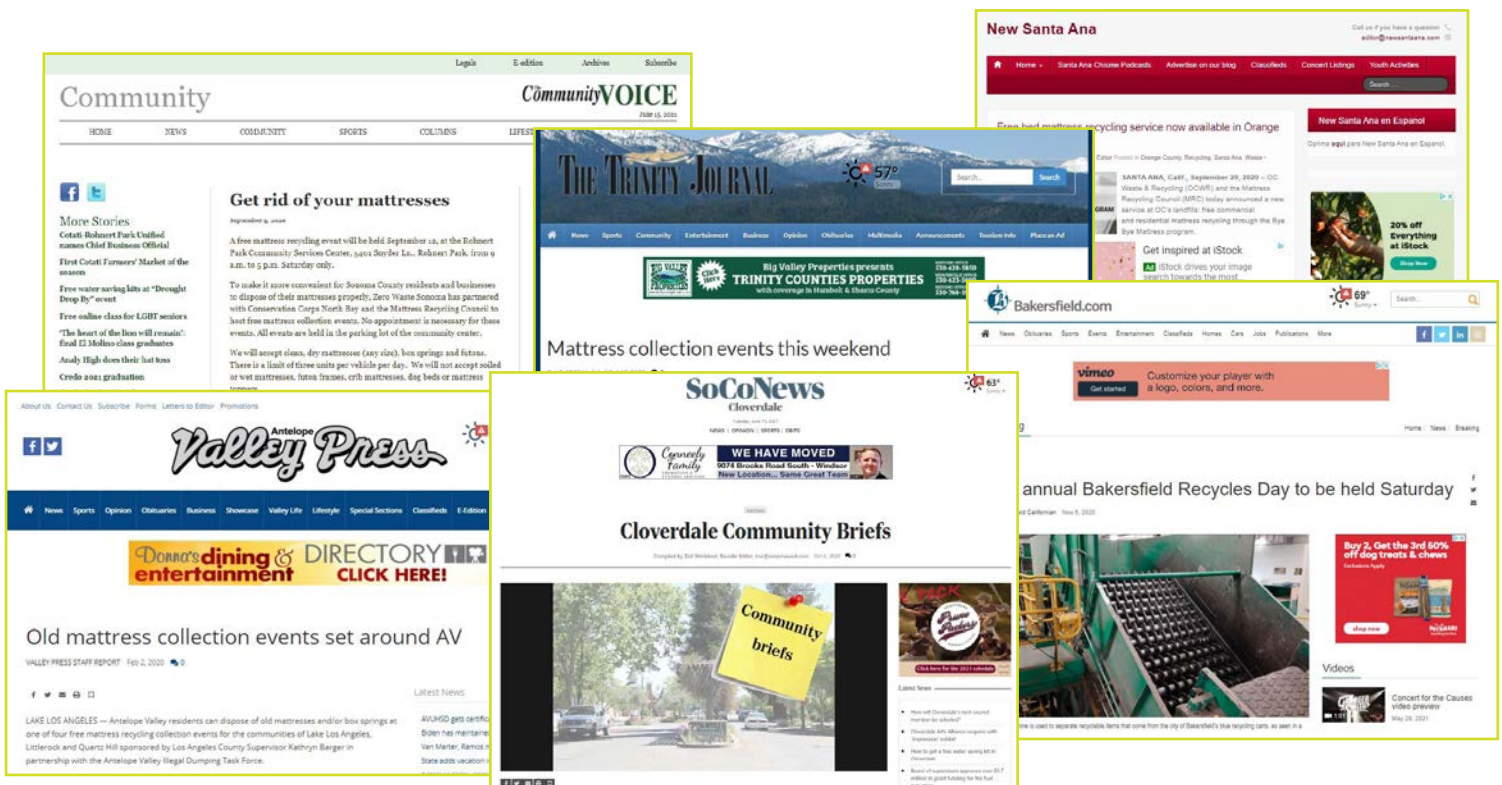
New Santa Ana

Call us if you have a question
editor@newsantaana.com

Home | Santa Ana Chisme Podcasts | Advertise on our blog | Classifieds | Concert Listings | Youth Activities

Search ...

Free bed mattress recycling service now available in Orange

New Santa Ana en Espanol

SANTA ANA, Calif., September 29, 2020 – OC Waste & Recycling (OCWR) and the Mattress Recycling Council (MRC) today announced a new service at OC's landfills: free commercial and residential mattress recycling through the Bye Bye Mattress program.

Get inspired at iStock

iStock drives your image search towards the most

20% off Everything at iStock

Shop Now

Legals | E-edition | Archives | Subscribe

Community

The Community VOICE

June 15, 2021

HOME | NEWS | COMMUNITY | SPORTS | COLUMNS | LIFESTYLE

More Stories

Cotati-Rohnert Park Unified names Chief Business Official

First Cotati Farmers' Market of the season

Free water-saving kits at "Drought Drop By" event

Free online class for LGBT seniors

'The heart of the lion will remain': final El Molino class graduates

Analy High does their hat toss

Credo 2021 graduation

Get rid of your mattresses

September 9, 2020

A free mattress recycling event will be held September 12, at the Rohnert Park Community Services Center, 5401 Snyder Ln., Rohnert Park, from 9 a.m. to 5 p.m. Saturday only.

To make it more convenient for Sonoma County residents and businesses to dispose of their mattresses properly, Zero Waste Sonoma has partnered with Conservation Corps North Bay and the Mattress Recycling Council to host free mattress collection events. No appointment is necessary for these events. All events are held in the parking lot of the community center.

We will accept clean, dry mattresses (any size), box springs and futons. There is a limit of three units per vehicle per day. We will not accept soiled or wet mattresses, futon frames, crib mattresses, dog beds or mattress

THE TRINITY JOURNAL

57°

Search...

Search

News | Sports | Community | Entertainment | Business | Opinion | Obituaries | Multimedia | Announcements | Tourism Info | Place an Ad

Big Valley Properties presents
TRINITY COUNTIES PROPERTIES
with coverage in Humboldt & Shasta County

Mattress collection events this weekend

Bakersfield.com

69°

Search

News | Obituaries | Sports | Events | Entertainment | Classifieds | Homes | Cars | Jobs | Publications | More

vimeo
Get started
Customize your player with a logo, colors, and more.

Home | News | Breaking

annual Bakersfield Recycles Day to be held Saturday

Nov 5, 2020

Buy 2, Get the 3rd 50% off dog treats & chews

Shop now

Videos

Concert for the Causes video preview

May 29, 2021

About Us | Contact Us | Subscribe | Forms | Letters to Editor | Promotions

Antelope Valley Press

News | Sports | Opinion | Obituaries | Business | Showcase | Valley Life | Lifestyle | Special Sections | Classifieds | E-Edition

Donna's dining & entertainment DIRECTORY CLICK HERE!

Old mattress collection events set around AV

VALLEY PRESS STAFF REPORT Feb 2, 2020 0

Latest News

AVUHSD gets certific
Biden has maintaine
Van Marter, Ramos n
State adds vacation i

LAKE LOS ANGELES — Antelope Valley residents can dispose of old mattresses and/or box springs at one of four free mattress recycling collection events for the communities of Lake Los Angeles, Littlerock and Quartz Hill sponsored by Los Angeles County Supervisor Kathryn Barger in partnership with the Antelope Valley Illegal Dumping Task Force.

SoCoNews
Cloverdale

63°

Connelly Family
WE HAVE MOVED
9074 Brooks Road South - Windsor
New Location... Same Great Team

Cloverdale Community Briefs

Community briefs

Click here for the 2021 schedule

Latest News

How will Cloverdale's next council member be selected?
Cloverdale Arts Alliance reopens with impressive exhibit
How to get a free water saving kit in Cloverdale
Board of supervisors approves over $1.7 million in grant funding for fire fuel